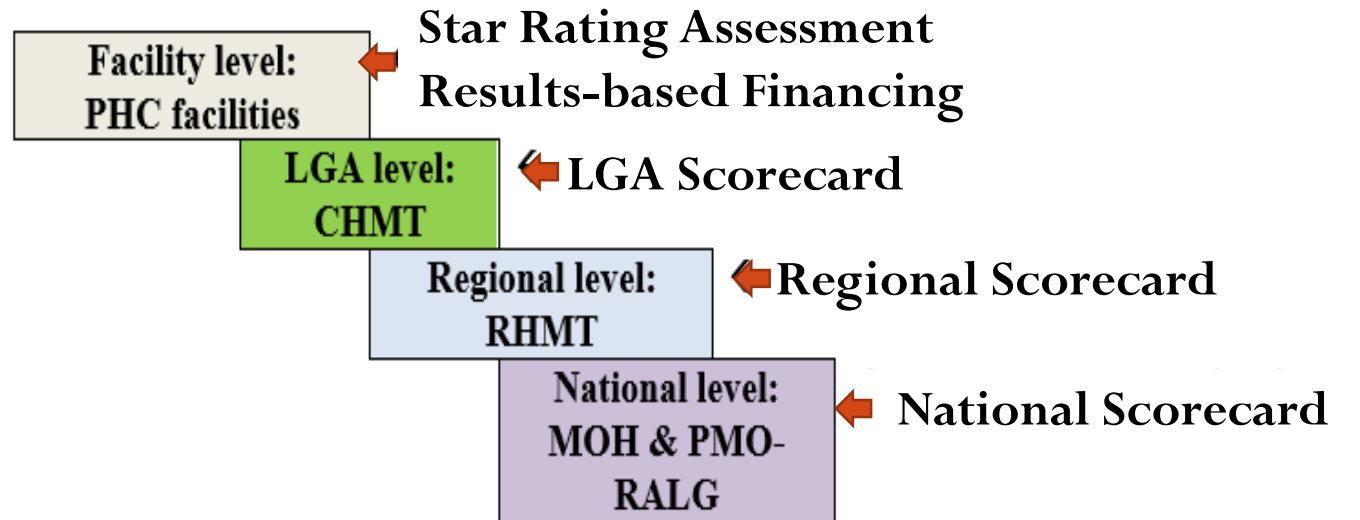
Facility level:
PHC facilities

Star Rating Assessment
Results-based Financing

LGA level:
CHMT

LGA Scorecard

Regional level:
RHMT

Regional Scorecard

National level:
MOH & PMO-RALG

National Scorecard